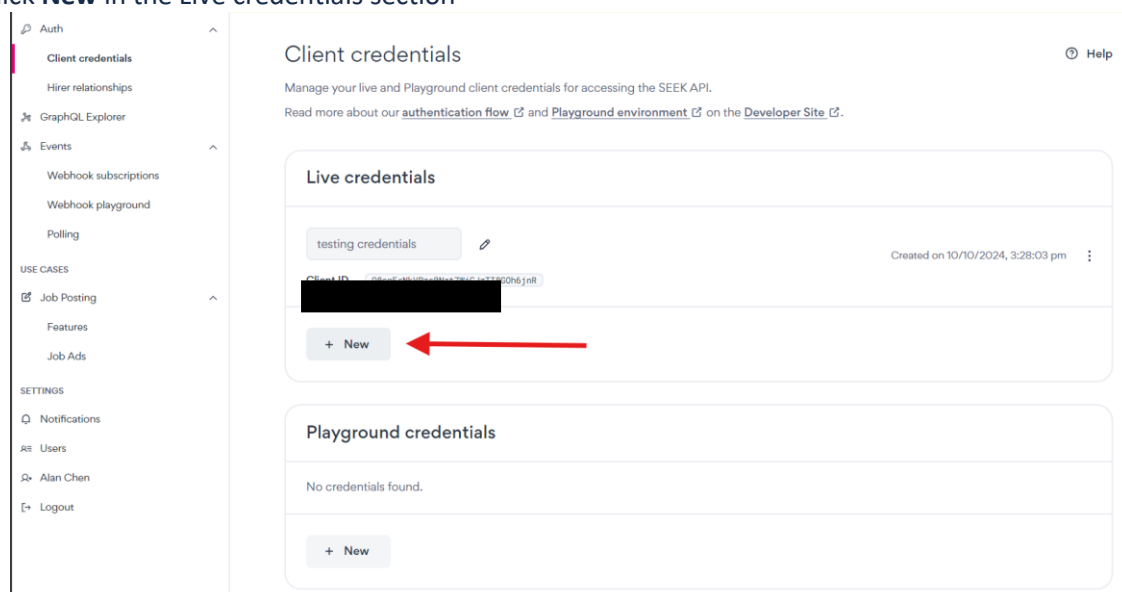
ick New in the Live credentials section

Auth
Client credentials
Hirer relationships
GraphQL Explorer
Events
Webhook subscriptions
Webhook playground
Polling
USE CASES
Job Posting
Features
Job Ads
SETTINGS
Notifications
Users
Alan Chen
Logout

Client credentials

Help

Manage your live and Playground client credentials for accessing the SEEK API.

Read more about our authentication flow and Playground environment on the Developer Site.

Live credentials

testing credentials

Created on 10/10/2024, 3:28:03 pm

Client ID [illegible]

+ New

Playground credentials

No credentials found.

+ New